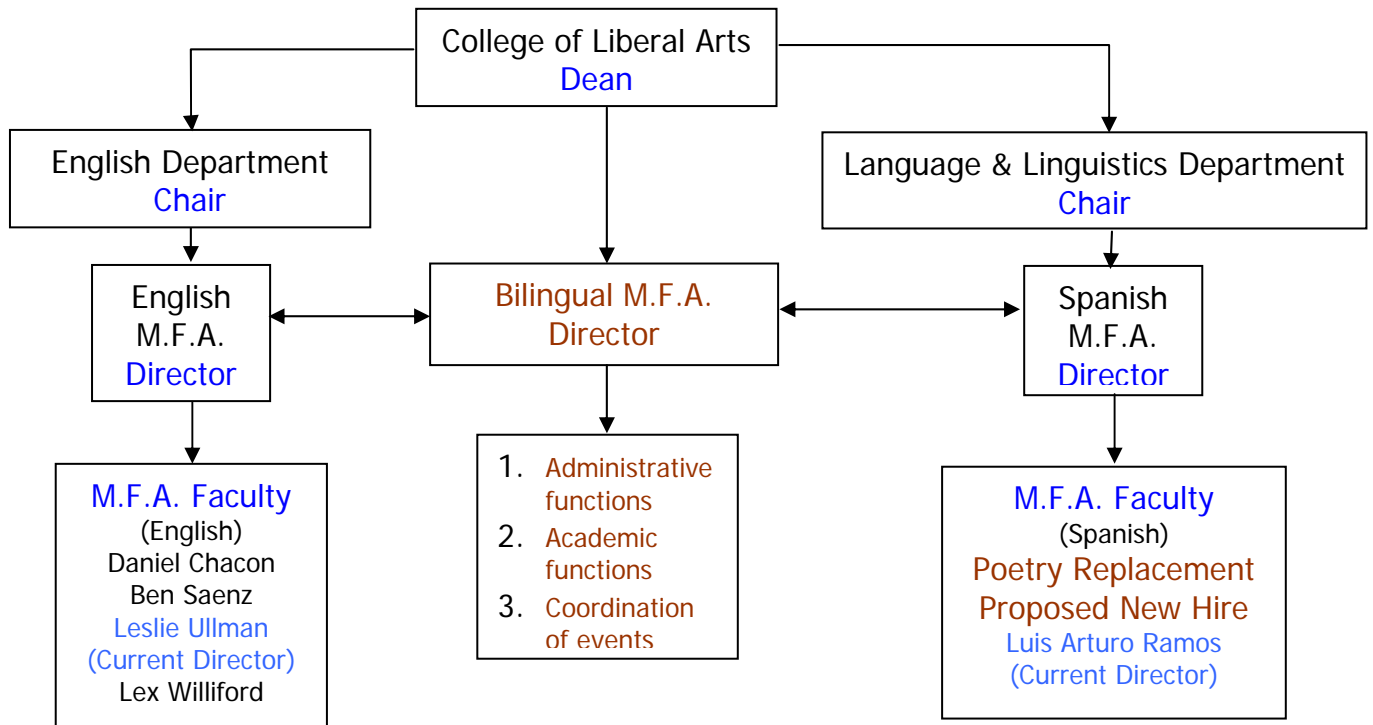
College of Liberal Arts
Dean

English Department
Chair

Language & Linguistics Department
Chair

English
M.F.A.
Director

Bilingual M.F.A.
Director

Spanish
M.F.A.
Director

M.F.A. Faculty
(English)
Daniel Chacon
Ben Saenz
Leslie Ullman
(Current Director)
Lex Williford

1. Administrative functions
2. Academic functions
3. Coordination of events

M.F.A. Faculty
(Spanish)
Poetry Replacement
Proposed New Hire
Luis Arturo Ramos
(Current Director)